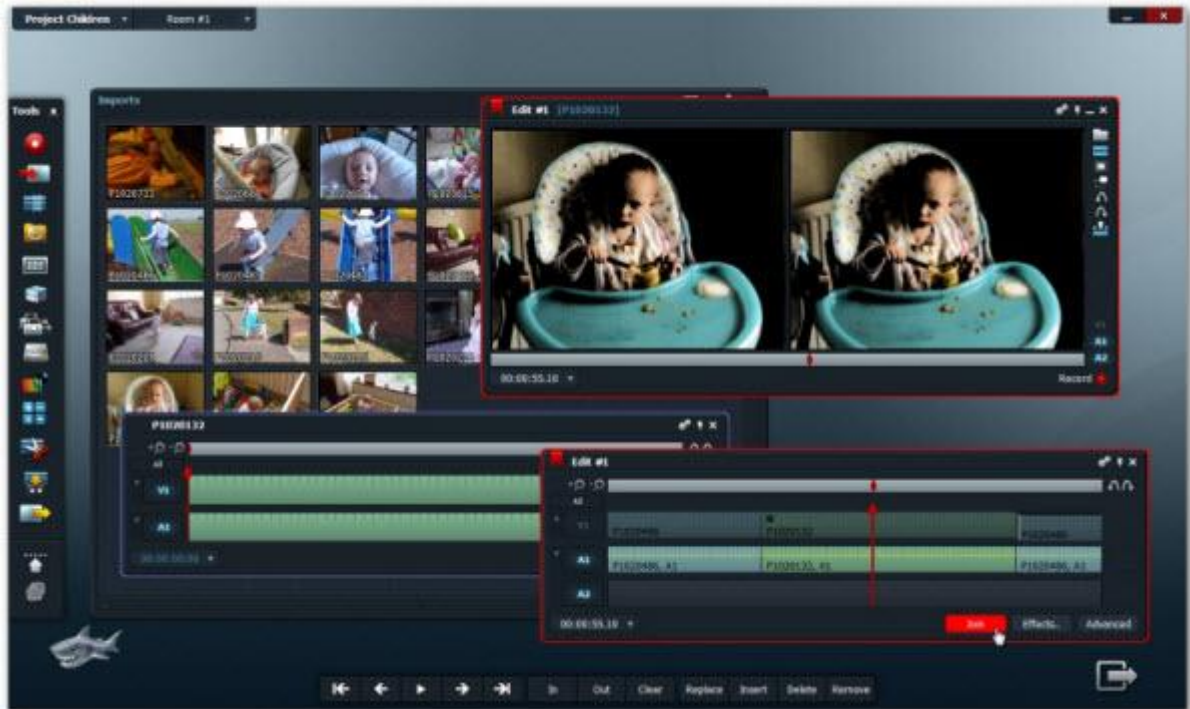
Project Children
Room #1
Tools
Imports
P1020721
Edit #1 [P1020132]
00:00:55.10
Record
A1
A2
P1020132
V1
A1
Edit #1
V1
A1
A2
P1020486
P1020132
P1020486
P1020486, A1
P1020132, A1
P1020486, A1
00:00:55.10
Join
Effects...
Advanced
In
Out
Clear
Replace
Insert
Delete
Remove